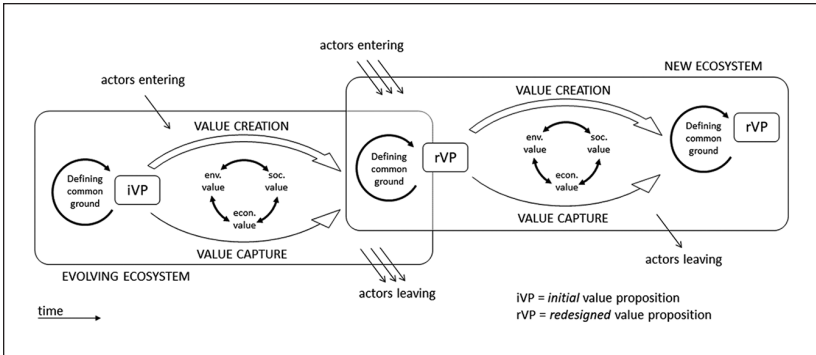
actors entering

actors entering

NEW ECOSYSTEM

VALUE CREATION

VALUE CREATION

Defining common ground

iVP

env. value

soc. value

econ. value

VALUE CAPTURE

Defining common ground

rVP

env. value

soc. value

econ. value

VALUE CAPTURE

Defining common ground

rVP

EVOLVING ECOSYSTEM

actors leaving

actors leaving

time

iVP = *initial* value proposition
rVP = *redesigned* value proposition